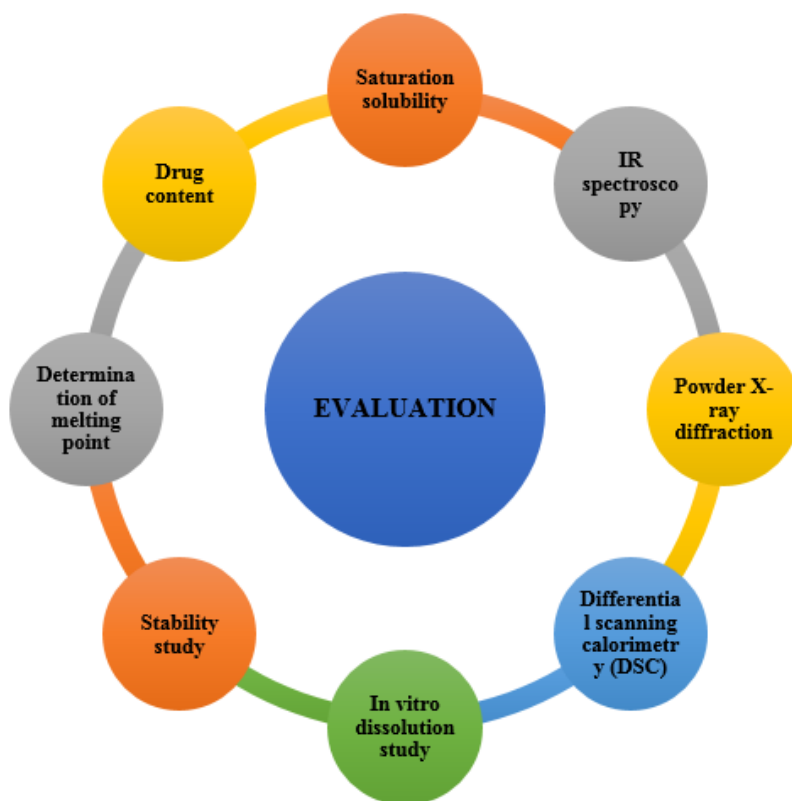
EVALUATION

Saturation solubility

IR spectroscopy

Powder X-ray diffraction

Differential scanning calorimetry (DSC)

In vitro dissolution study

Stability study

Determination of melting point

Drug content